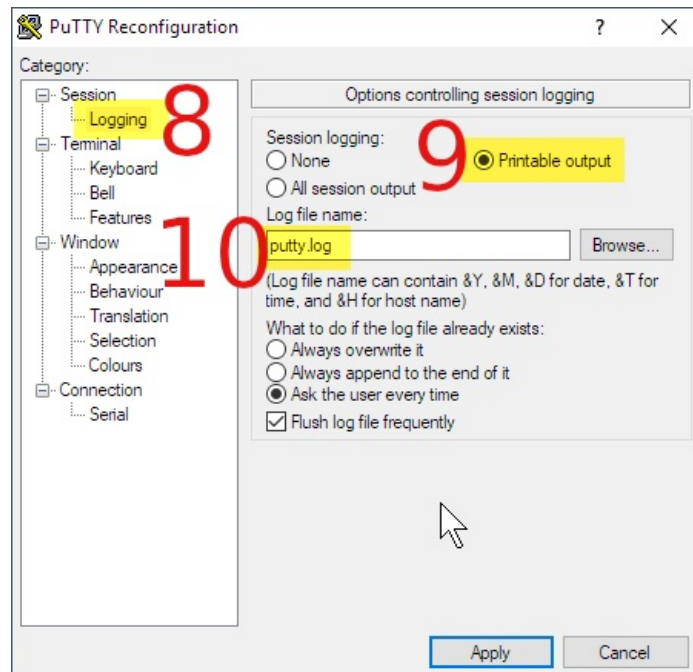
PuTTY Reconfiguration ? ×

Category:

Session
Logging
Terminal
Keyboard
Bell
Features
Window
Appearance
Behaviour
Translation
Selection
Colours
Connection
Serial

8

Options controlling session logging

Session logging:
None
All session output
9
Printable output

Log file name:
10
putty.log
Browse...

(Log file name can contain &Y, &M, &D for date, &T for time, and &H for host name)

What to do if the log file already exists:
Always overwrite it
Always append to the end of it
Ask the user every time

Flush log file frequently

Apply
Cancel